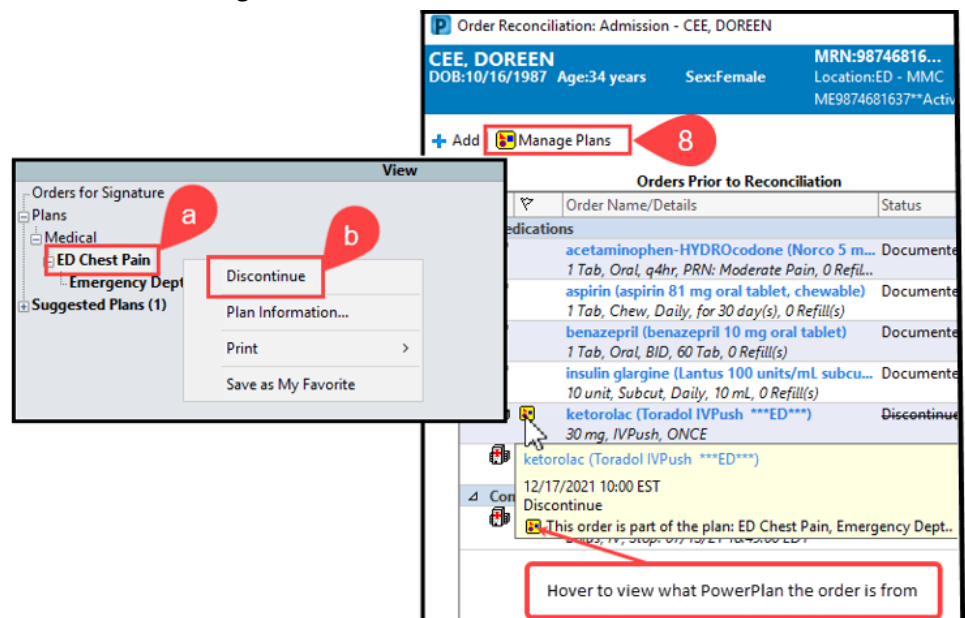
P Order Reconciliation: Admission - CEE, DOREEN

CEE, DOREEN
DOB:10/16/1987 Age:34 years Sex:Female
MRN:98746816...
Location:ED - MMC
ME9874681637**Activ

+ Add Manage Plans 8

View
Orders for Signature
Plans
Medical
ED Chest Pain a
Emergency Dept
Suggested Plans (1)

b
Discontinue
Plan Information...
Print
Save as My Favorite

Orders Prior to Reconciliation

| | Order Name/Details | Status |
|---|---|---|
| edications | | |
| | acetaminophen-HYDROcodone (Norco 5 m... 1 Tab, Oral, q4hr, PRN: Moderate Pain, 0 Refill... | Documente |
| | aspirin (aspirin 81 mg oral tablet, chewable) 1 Tab, Chew, Daily, for 30 day(s), 0 Refill(s) | Documente |
| | benazepril (benazepril 10 mg oral tablet) 1 Tab, Oral, BID, 60 Tab, 0 Refill(s) | Documente |
| | insulin glargine (Lantus 100 units/mL subcu... 10 unit, Subcut, Daily, 10 mL, 0 Refill(s) | Documente |
| | ketorolac (Toradol IVPush ***ED***) 30 mg, IVPush, ONCE | Discontinue |

Con

ketorolac (Toradol IVPush ***ED***)
12/17/2021 10:00 EST
Discontinue
This order is part of the plan: ED Chest Pain, Emergency Dept..

Hover to view what PowerPlan the order is from